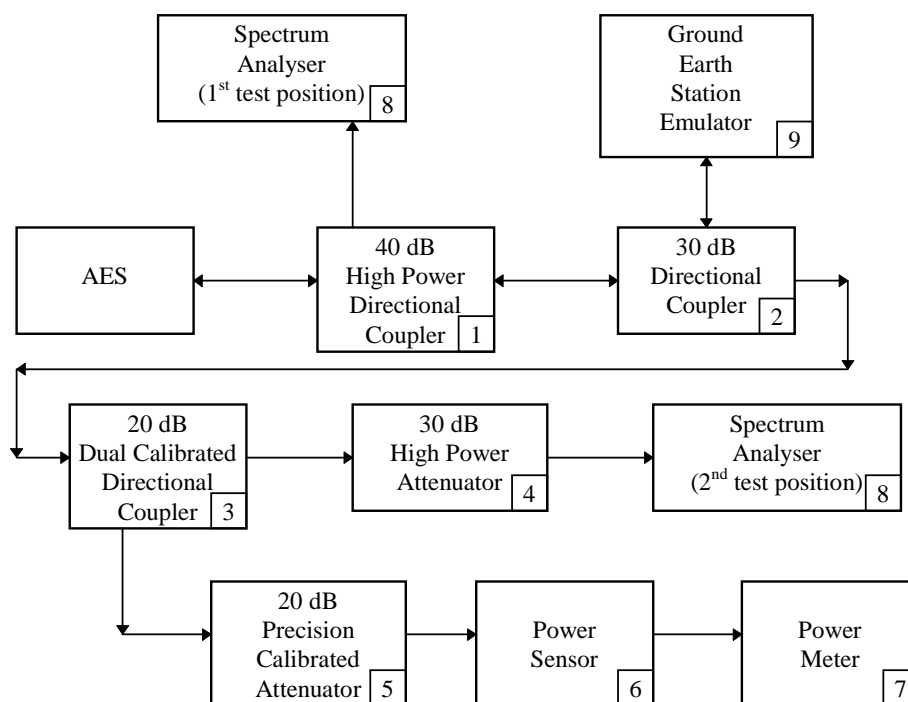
Spectrum Analyser ($1^{st}$ test position) 8

Ground Earth Station Emulator 9

AES

40 dB High Power Directional Coupler 1

30 dB Directional Coupler 2

20 dB Dual Calibrated Directional Coupler 3

30 dB High Power Attenuator 4

Spectrum Analyser ($2^{nd}$ test position) 8

20 dB Precision Calibrated Attenuator 5

Power Sensor 6

Power Meter 7